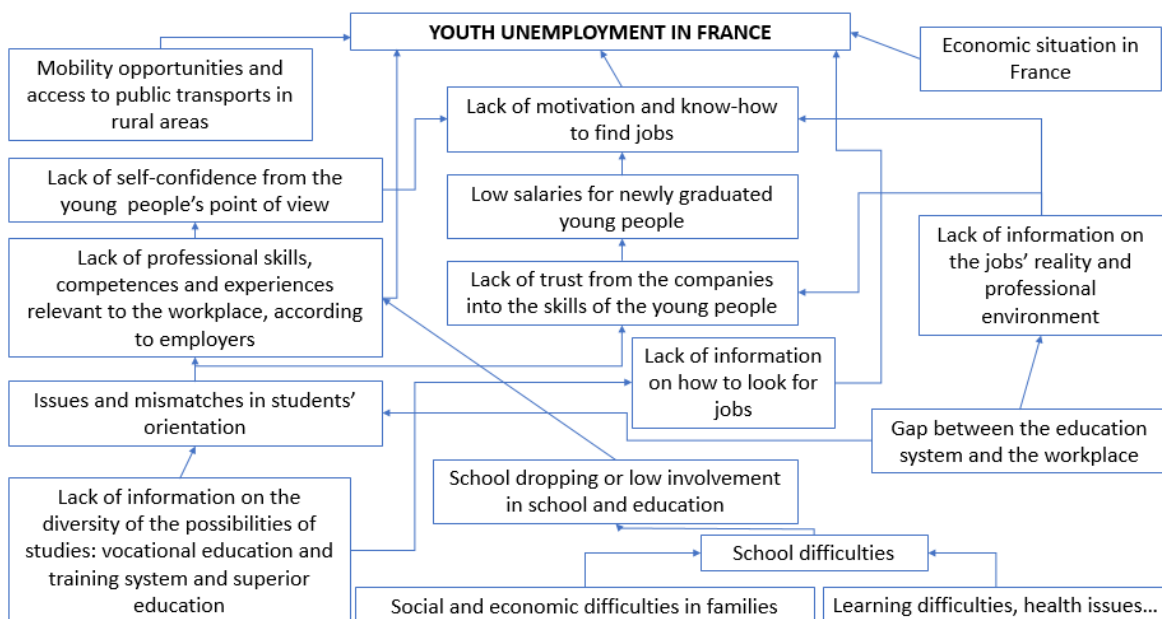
YOUTH UNEMPLOYMENT IN FRANCE

Mobility opportunities and access to public transports in rural areas

Economic situation in France

Lack of motivation and know-how to find jobs

Lack of self-confidence from the young people's point of view

Low salaries for newly graduated young people

Lack of information on the jobs' reality and professional environment

Lack of professional skills, competences and experiences relevant to the workplace, according to employers

Lack of trust from the companies into the skills of the young people

Lack of information on how to look for jobs

Issues and mismatches in students' orientation

Gap between the education system and the workplace

School dropping or low involvement in school and education

Lack of information on the diversity of the possibilities of studies: vocational education and training system and superior education

School difficulties

Social and economic difficulties in families

Learning difficulties, health issues…